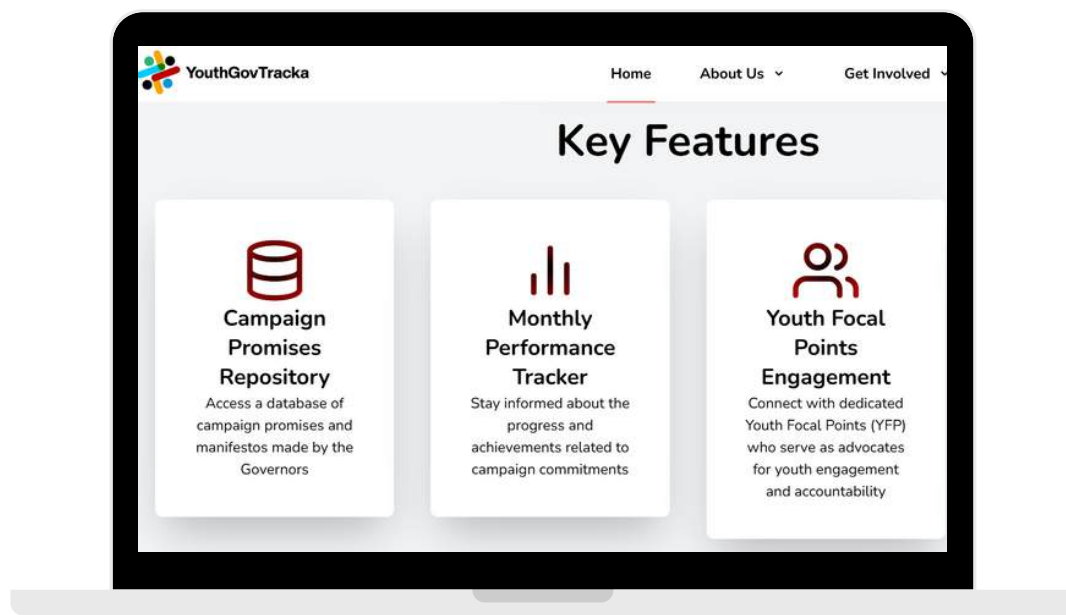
YouthGovTracka

Home About Us Get Involved

Key Features

Campaign Promises Repository
Access a database of campaign promises and manifestos made by the Governors

Monthly Performance Tracker
Stay informed about the progress and achievements related to campaign commitments

Youth Focal Points Engagement
Connect with dedicated Youth Focal Points (YFP) who serve as advocates for youth engagement and accountability